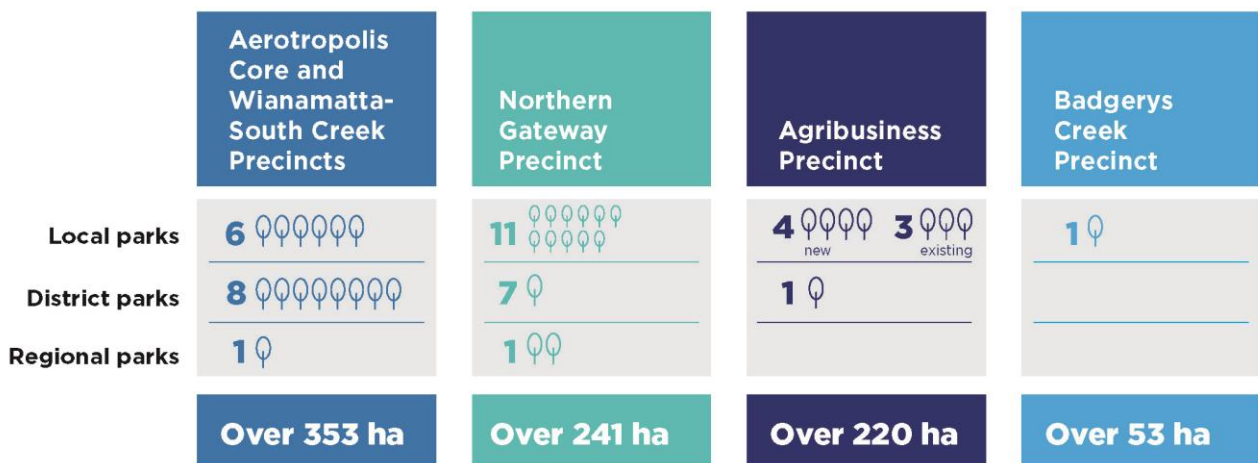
|  | Aerotropolis Core and Wianamatta-South Creek Precincts | Northern Gateway Precinct | Agribusiness Precinct | Badgerys Creek Precinct |
|---|---|---|---|---|
| Local parks | 6 | 11 | 4 new 3 existing | 1 |
| District parks | 8 | 7 | 1 |  |
| Regional parks | 1 | 1 |  |  |
|  | Over 353 ha | Over 241 ha | Over 220 ha | Over 53 ha |